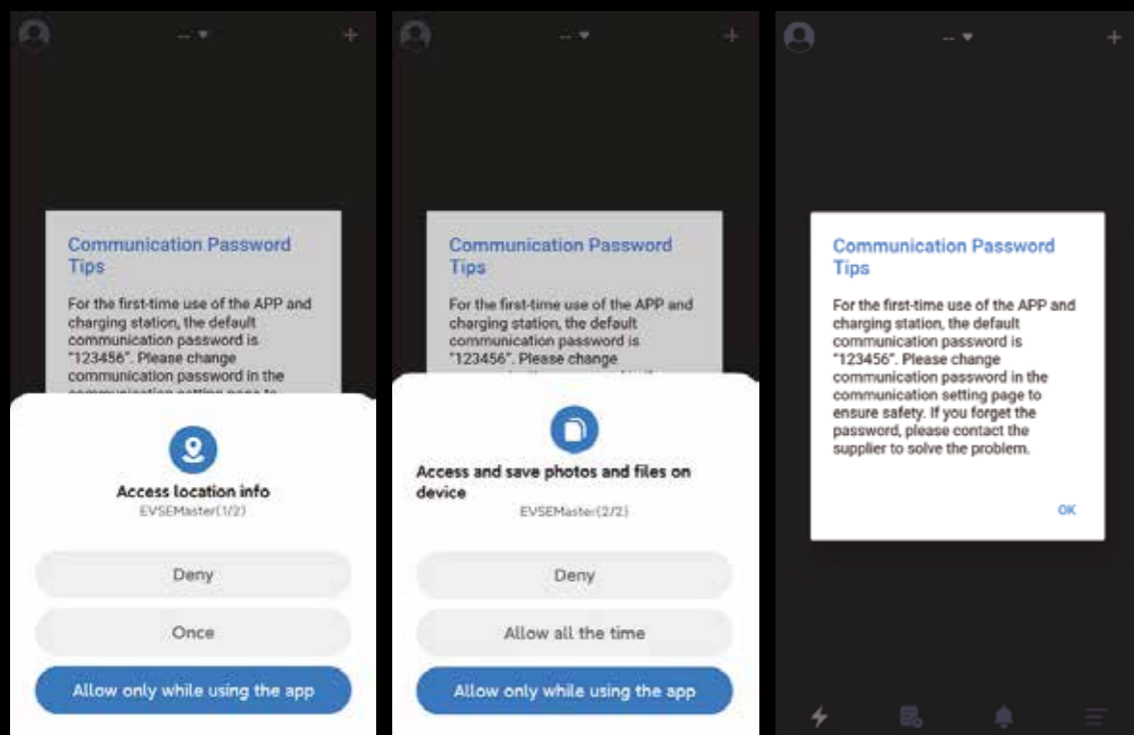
-- ▾

Communication Password Tips

For the first-time use of the APP and charging station, the default communication password is "123456". Please change communication password in the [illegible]

Access location info

EVSEMaster(1/2)

Deny

Once

Allow only while using the app

-- ▾

Communication Password Tips

For the first-time use of the APP and charging station, the default communication password is "123456". Please change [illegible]

Access and save photos and files on device

EVSEMaster(2/2)

Deny

Allow all the time

Allow only while using the app

-- ▾

Communication Password Tips

For the first-time use of the APP and charging station, the default communication password is "123456". Please change communication password in the communication setting page to ensure safety. If you forget the password, please contact the supplier to solve the problem.

OK